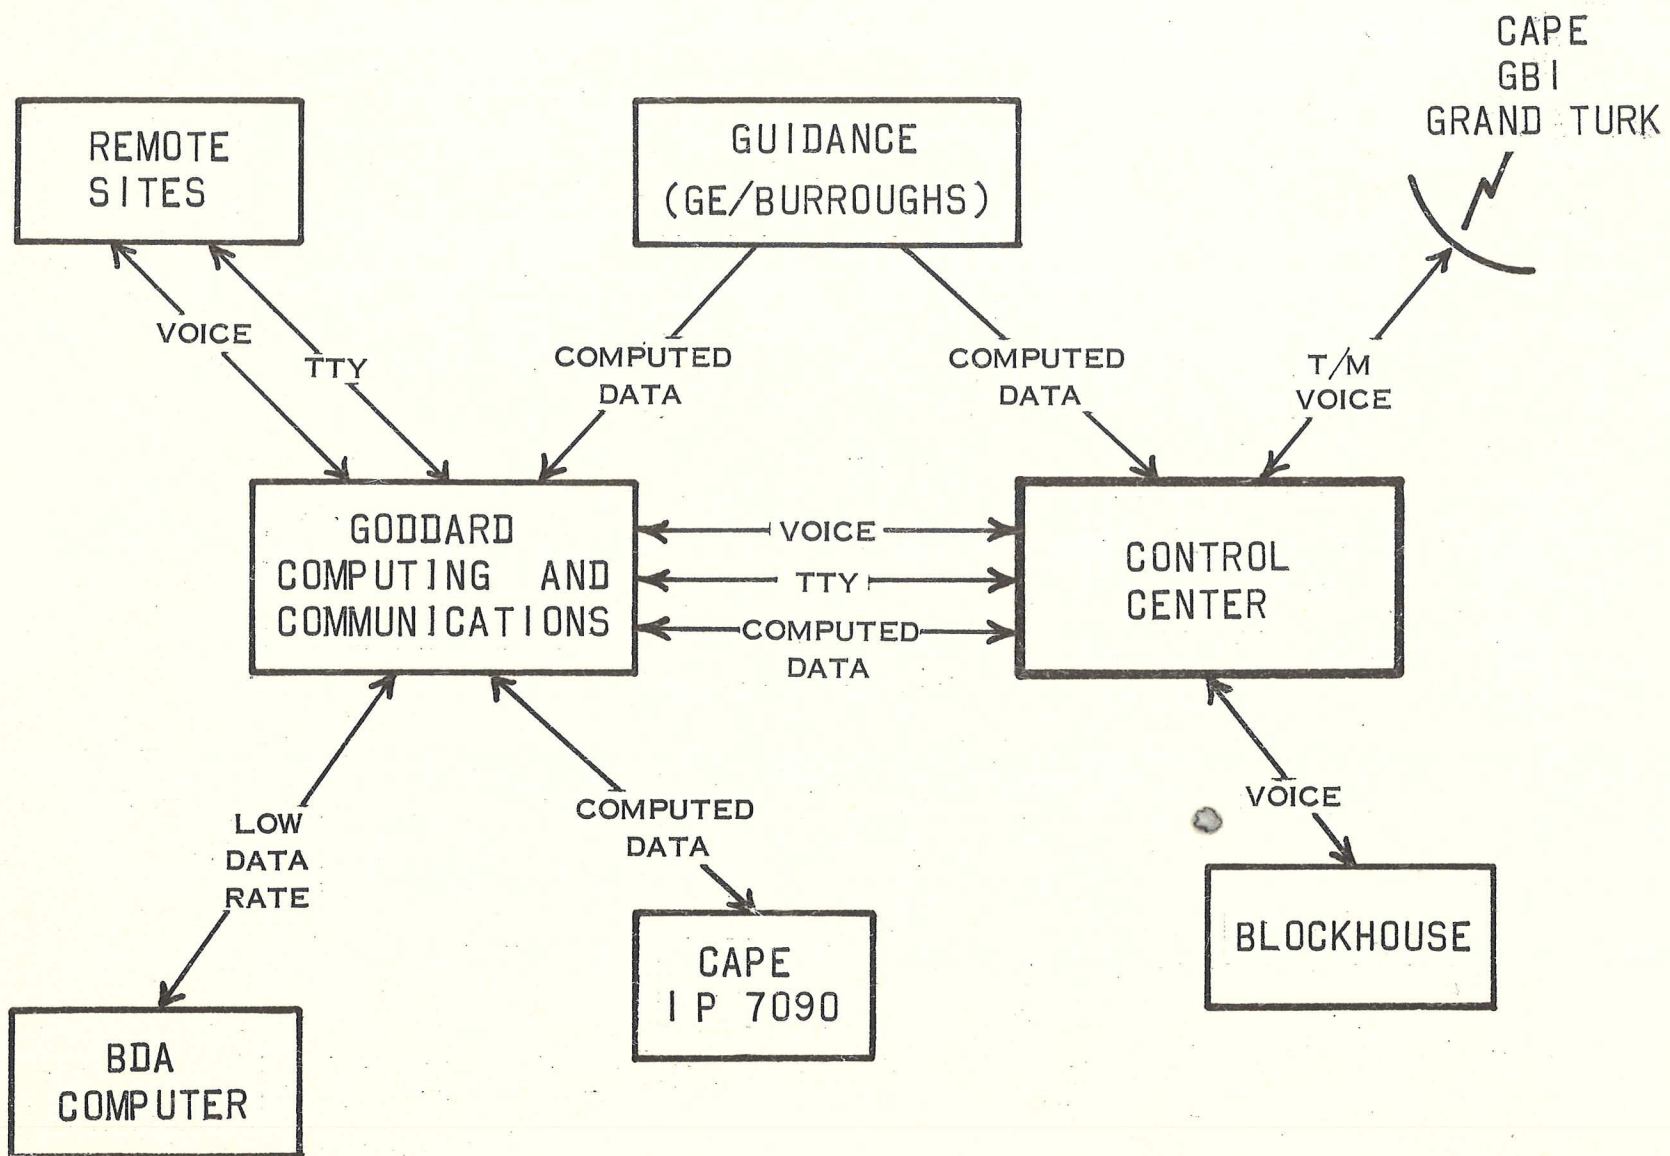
CAPE
GBI
GRAND TURK

REMOTE SITES

GUIDANCE (GE/BURROUGHS)

VOICE

TTY

COMPUTED DATA

COMPUTED DATA

T/M VOICE

GODDARD COMPUTING AND COMMUNICATIONS

VOICE

TTY

COMPUTED DATA

CONTROL CENTER

LOW DATA RATE

COMPUTED DATA

VOICE

CAPE IP 7090

BLOCKHOUSE

BDA COMPUTER